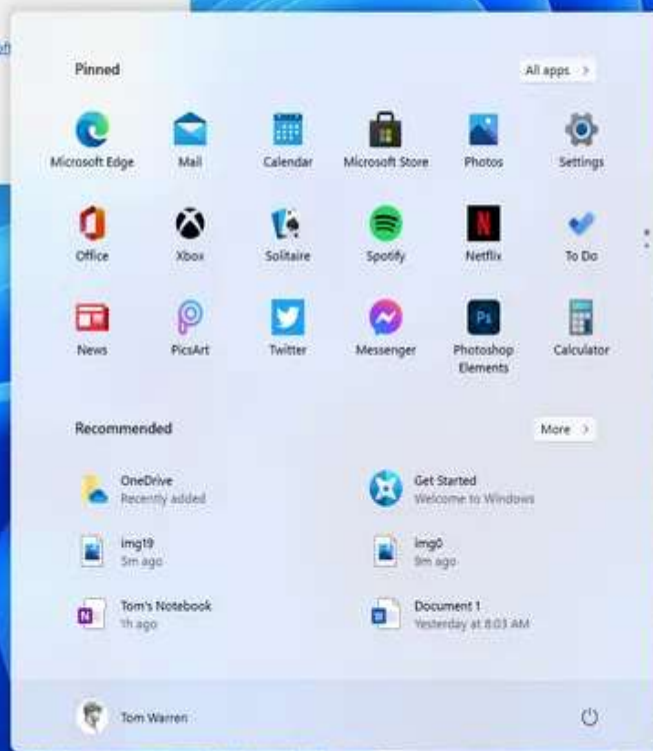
Pinned

All apps >

Microsoft Edge
Mail
Calendar
Microsoft Store
Photos
Settings

Office
Xbox
Solitaire
Spotify
Netflix
To Do

News
PicsArt
Twitter
Messenger
Photoshop Elements
Calculator

Recommended

More >

OneDrive
Recently added

Get Started
Welcome to Windows

img19
5m ago

img0
9m ago

Tom's Notebook
1h ago

Document 1
Yesterday at 8:03 AM

Tom Warren